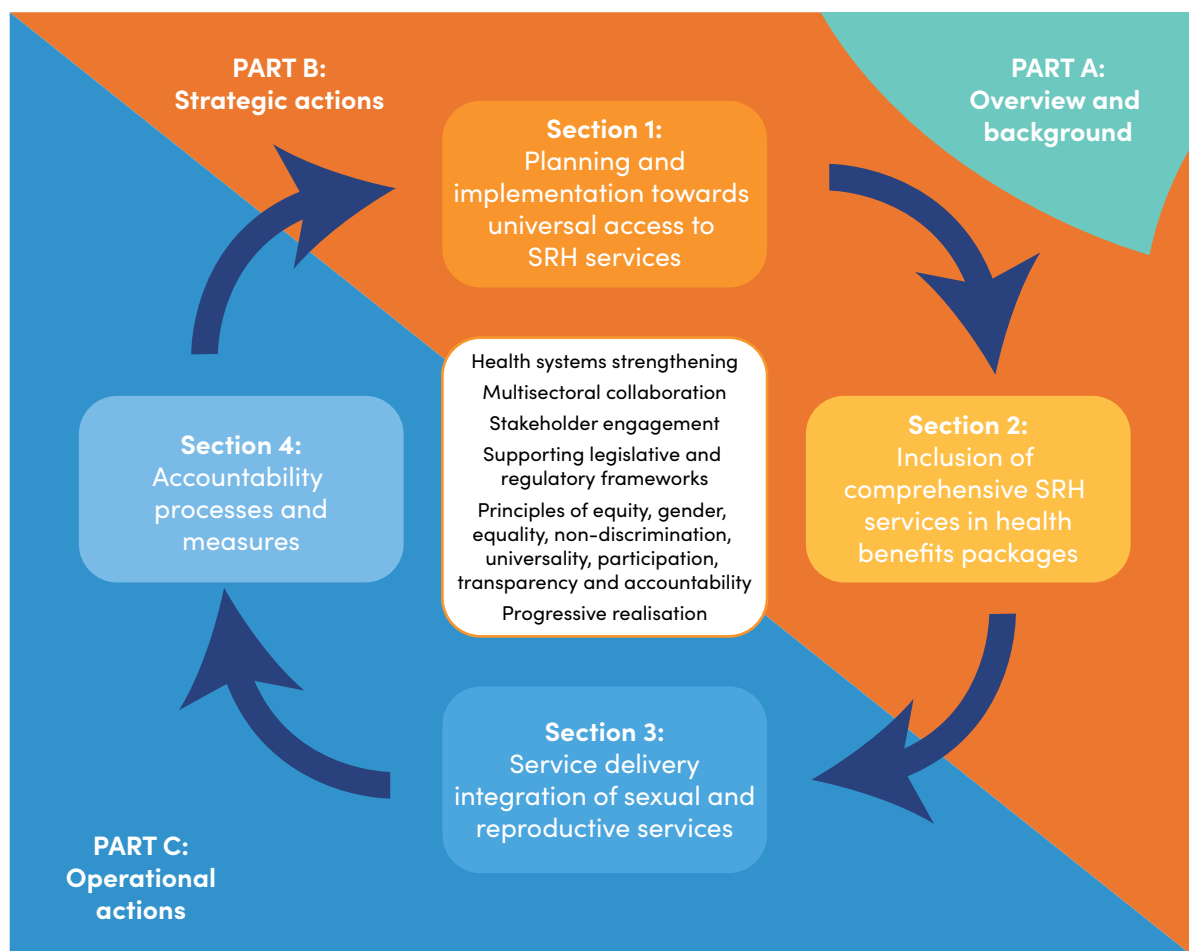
PART B:
Strategic actions

PART A:
Overview and background

Section 1:
Planning and implementation towards universal access to SRH services

Health systems strengthening
Multisectoral collaboration
Stakeholder engagement
Supporting legislative and regulatory frameworks
Principles of equity, gender, equality, non-discrimination, universality, participation, transparency and accountability
Progressive realisation

Section 2:
Inclusion of comprehensive SRH services in health benefits packages

Section 3:
Service delivery integration of sexual and reproductive services

Section 4:
Accountability processes and measures

PART C:
Operational actions